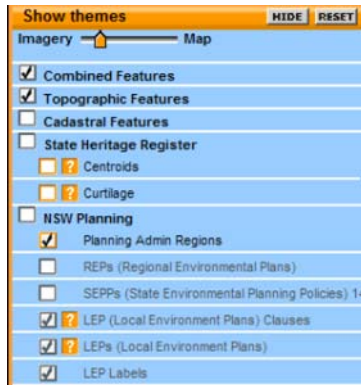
Show themes HIDE RESET

Imagery Map

Combined Features

Topographic Features

Cadastral Features

State Heritage Register

? Centroids

? Curtilage

NSW Planning

Planning Admin Regions

REPs (Regional Environmental Plans)

SEPPs (State Environmental Planning Policies) 1-

? LEP (Local Environment Plans) Clauses

? LEPs (Local Environment Plans)

LEP Labels